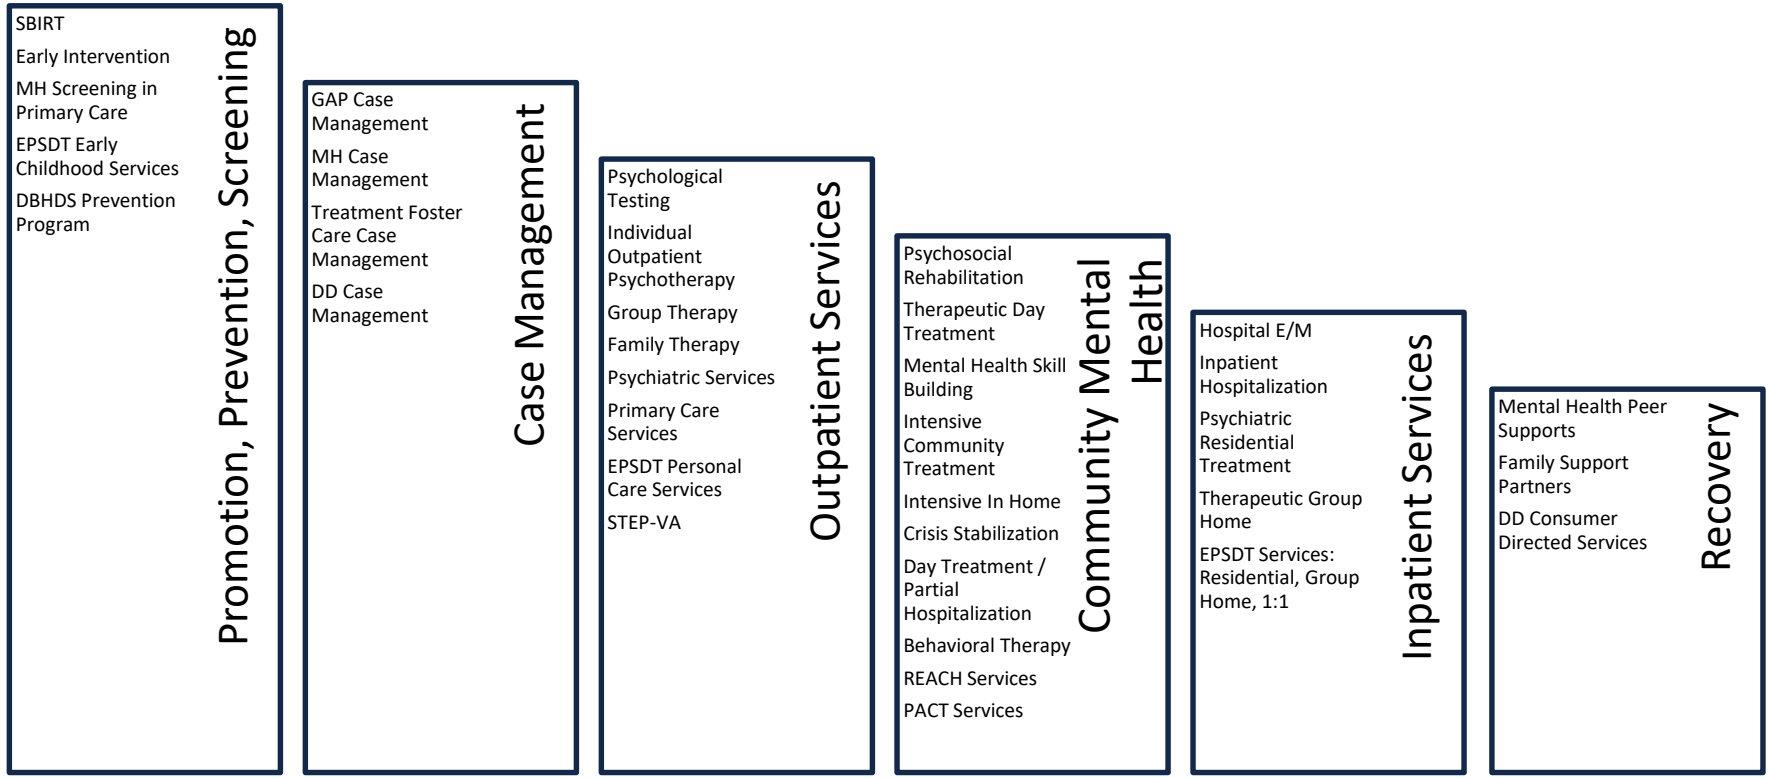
Promotion, Prevention, Screening

SBIRT

Early Intervention

MH Screening in Primary Care

EPSDT Early Childhood Services

DBHDS Prevention Program

Case Management

GAP Case Management

MH Case Management

Treatment Foster Care Case Management

DD Case Management

Outpatient Services

Psychological Testing

Individual Outpatient Psychotherapy

Group Therapy

Family Therapy

Psychiatric Services

Primary Care Services

EPSDT Personal Care Services

STEP-VA

Community Mental Health

Psychosocial Rehabilitation

Therapeutic Day Treatment

Mental Health Skill Building

Intensive Community Treatment

Intensive In Home

Crisis Stabilization

Day Treatment / Partial Hospitalization

Behavioral Therapy

REACH Services

PACT Services

Inpatient Services

Hospital E/M

Inpatient Hospitalization

Psychiatric Residential Treatment

Therapeutic Group Home

EPSDT Services: Residential, Group Home, 1:1

Recovery

Mental Health Peer Supports

Family Support Partners

DD Consumer Directed Services